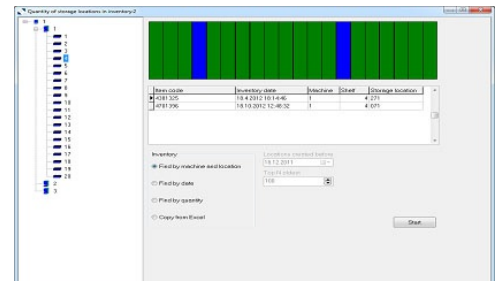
Quantity of storage locations in inventory-2

1
1
2
3
4
5
6
7
8
9
10
11
12
13
14
15
16
17
18
19
2
3

| Item code | Inventory date | Machine | Shelf | Storage location |
|---|---|---|---|---|
| 4381325 | 18.4.2012 10:14:46 | 1 | | 4 | 271 |
| 4781356 | 18.10.2012 12:46:32 | 1 | | 4 | 071 |

Inventory:
Find by machine and location
Find by date
Find by quantity
Copy from Excel

Locations created before
18.12.2011
Top N pieces
100

Start